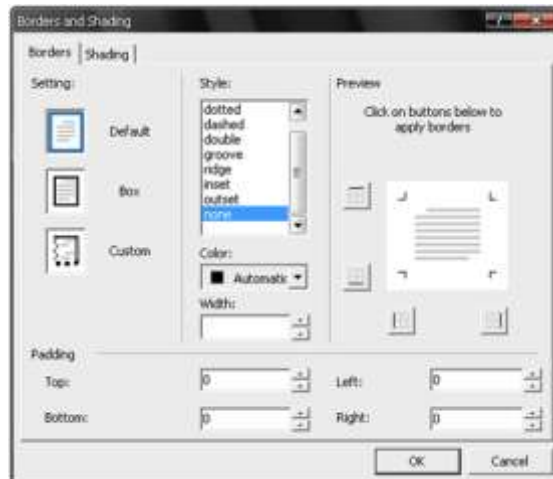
Borders and Shading

Borders | Shading

Setting:

Default

Box

Custom

Style:

dotted
dashed
double
groove
ridge
inset
outset
none

Color:

Automatic

Width:

Preview

Click on buttons below to apply borders

Padding

Top: 0

Bottom: 0

Left: 0

Right: 0

OK

Cancel